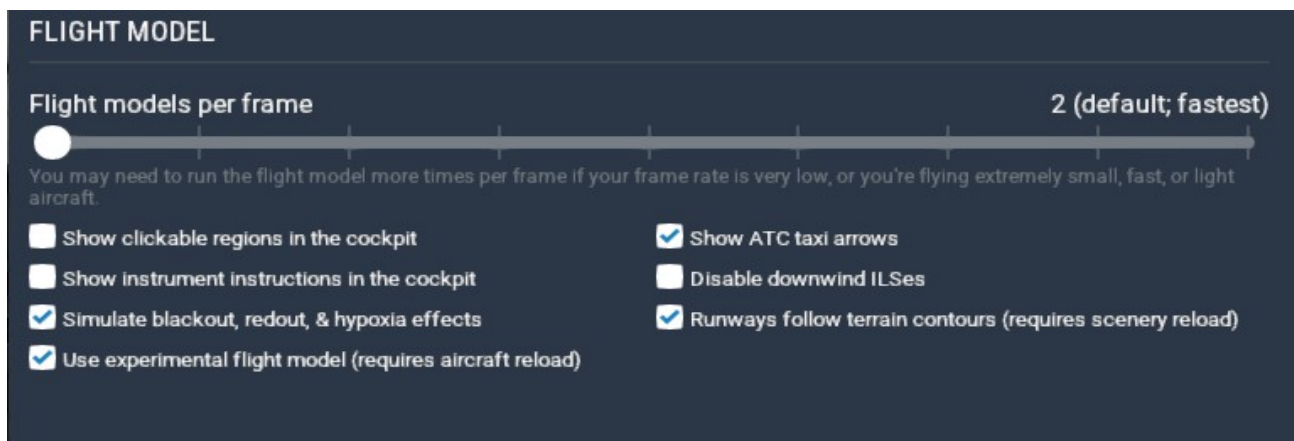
FLIGHT MODEL

Flight models per frame

2 (default; fastest)

You may need to run the flight model more times per frame if your frame rate is very low, or you're flying extremely small, fast, or light aircraft.

Show clickable regions in the cockpit

Show instrument instructions in the cockpit

Simulate blackout, redout, & hypoxia effects

Use experimental flight model (requires aircraft reload)

Show ATC taxi arrows

Disable downwind ILSes

Runways follow terrain contours (requires scenery reload)